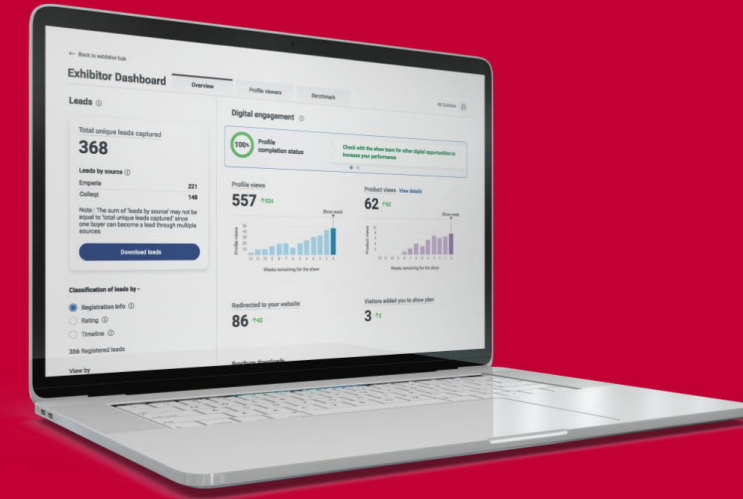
← Back to exhibitor hub

Exhibitor Dashboard

Overview

Profile viewers

Benchmark

Leads ⓘ

Total unique leads captured

368

Leads by source ⓘ

Empeda 221

Collect 148

Note : The sum of 'leads by source' may not be equal to 'total unique leads captured' since one buyer can become a lead through multiple sources

Download leads

Classification of leads by -

Registration info ⓘ

Rating ⓘ

Timeline ⓘ

356 Registered leads

View by

Digital engagement ⓘ

100%

Profile completion status

Check with the show team for other digital opportunities to increase your performance

Profile views

557 ↑324

Show week

Profile views

Weeks remaining for the show

Product views View details

62 ↑62

Show week

Product views

Weeks remaining for the show

Redirected to your website

86 ↑42

Visitors added you to show plan

3 ↑3

Brochure downloads